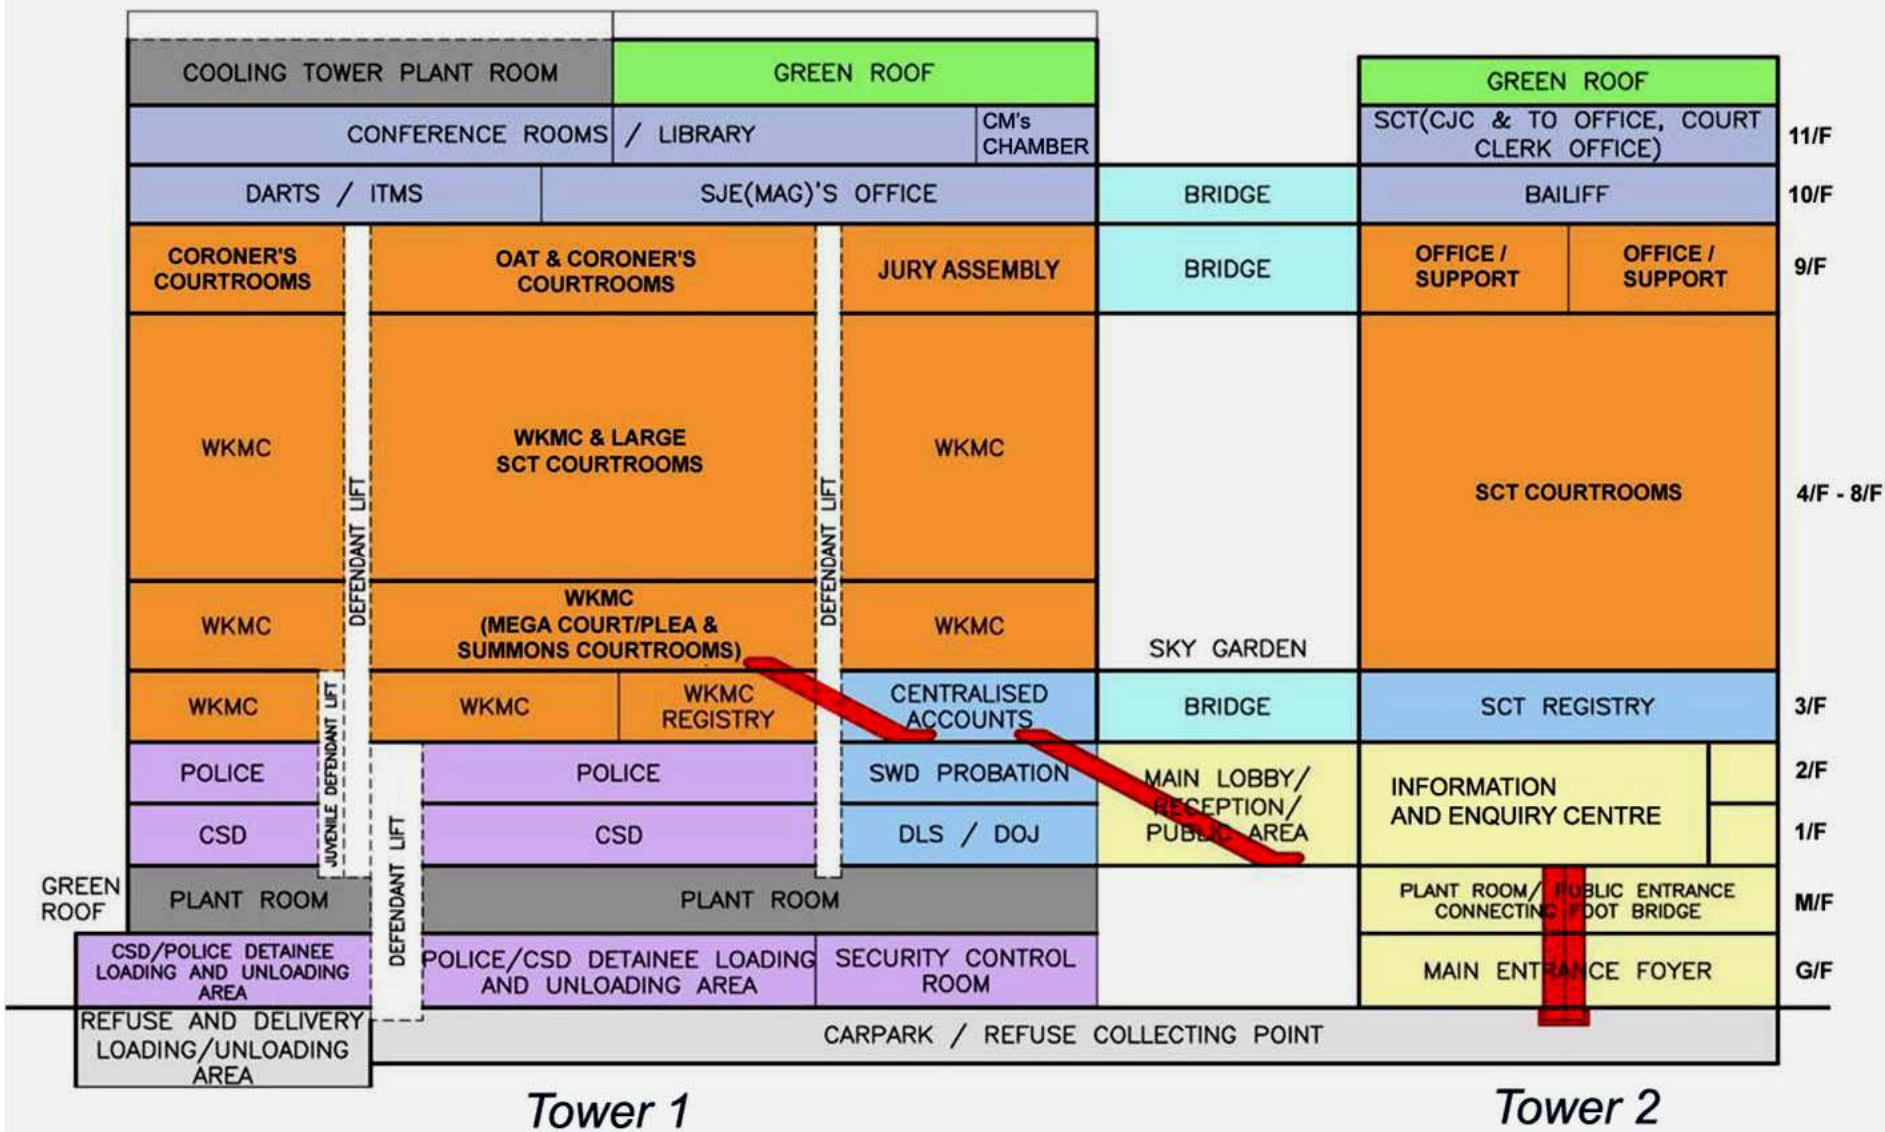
COOLING TOWER PLANT ROOM
GREEN ROOF
GREEN ROOF
CONFERENCE ROOMS / LIBRARY
CM's CHAMBER
SCT(CJC & TO OFFICE, COURT CLERK OFFICE)
11/F
DARTS / ITMS
SJE(MAG)'S OFFICE
BRIDGE
BAILIFF
10/F
CORONER'S COURTROOMS
OAT & CORONER'S COURTROOMS
JURY ASSEMBLY
BRIDGE
OFFICE / SUPPORT
OFFICE / SUPPORT
9/F
WKMC
WKMC & LARGE SCT COURTROOMS
WKMC
SCT COURTROOMS
4/F - 8/F
DEFENDANT LIFT
DEFENDANT LIFT
WKMC
WKMC (MEGA COURT/PLEA & SUMMONS COURTROOMS)
WKMC
SKY GARDEN
WKMC
WKMC
WKMC REGISTRY
CENTRALISED ACCOUNTS
BRIDGE
SCT REGISTRY
3/F
JUVENILE DEFENDANT LIFT
POLICE
POLICE
SWD PROBATION
MAIN LOBBY/ RECEPTION/ PUBLIC AREA
INFORMATION AND ENQUIRY CENTRE
2/F
CSD
CSD
DLS / DOJ
1/F
DEFENDANT LIFT
GREEN ROOF
PLANT ROOM
PLANT ROOM
PLANT ROOM/PUBLIC ENTRANCE CONNECTING FOOT BRIDGE
M/F
CSD/POLICE DETAINEE LOADING AND UNLOADING AREA
POLICE/CSD DETAINEE LOADING AND UNLOADING AREA
SECURITY CONTROL ROOM
MAIN ENTRANCE FOYER
G/F
REFUSE AND DELIVERY LOADING/UNLOADING AREA
CARPARK / REFUSE COLLECTING POINT
Tower 1
Tower 2